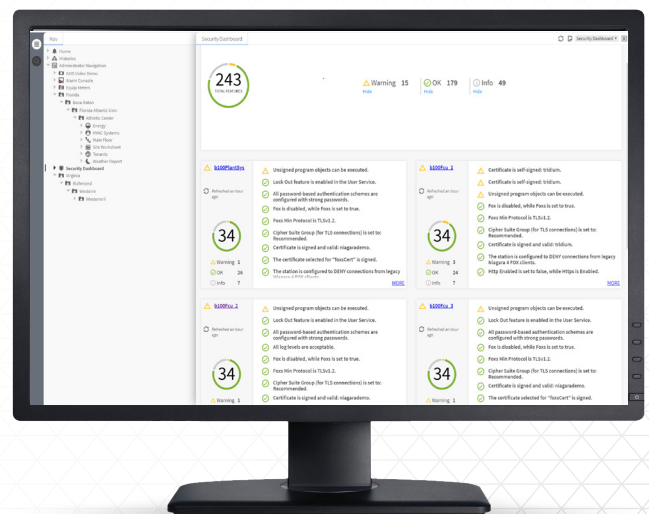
Nav
Home
Alarms
Administrator Navigation
Unit Video Items
Alarm Console
Equip Meters
Florida
Boca Raton
Florida Atlantic Univ
Athletic Center
Energy
HVAC Systems
Main Floor
Site Worksheet
Tenants
Weather Report
Security Dashboard
Virginia
Richmond
Medarce
Medarce1

Security Dashboard

Security Dashboard

243
TOTAL FINDINGS

Warning 15
Hide

OK 179
Hide

Info 49
Hide

b100PlantSys
Refreshed an hour ago
34
Warning 1
OK 24
Info 7
Unsigned program objects can be executed.
Lock Out feature is enabled in the User Service.
All password-based authentication schemes are configured with strong passwords.
Fox is disabled, while Foxs is set to true.
Foxs Min Protocol is TLSv1.2.
Cipher Suite Group (for TLS connections) is set to: Recommended.
Certificate is signed and valid: niagarademo.
The certificate selected for "foxsCert" is signed.
The station is configured to DENY connections from legacy Niagara 4 FOX clients.
MORE

b100Fcu_1
Refreshed an hour ago
34
Warning 3
OK 24
Info 7
Certificate is self-signed: tridium.
Certificate is self-signed: tridium.
Unsigned program objects can be executed.
Fox is disabled, while Foxs is set to true.
Foxs Min Protocol is TLSv1.2.
Cipher Suite Group (for TLS connections) is set to: Recommended.
Certificate is signed and valid: tridium.
The station is configured to DENY connections from legacy Niagara 4 FOX clients.
Http Enabled is set to false, while Https is Enabled.
MORE

b100Fcu_2
Refreshed an hour ago
34
Warning 1
Unsigned program objects can be executed.
Lock Out feature is enabled in the User Service.
All password-based authentication schemes are configured with strong passwords.
All log levels are acceptable.
Fox is disabled, while Foxs is set to true.
Foxs Min Protocol is TLSv1.2.
Cipher Suite Group (for TLS connections) is set to: Recommended.
Certificate is signed and valid: niagarademo.

b100Fcu_3
Refreshed an hour ago
34
Warning 1
Unsigned program objects can be executed.
Lock Out feature is enabled in the User Service.
All password-based authentication schemes are configured with strong passwords.
Fox is disabled, while Foxs is set to true.
Foxs Min Protocol is TLSv1.2.
Cipher Suite Group (for TLS connections) is set to: Recommended.
Certificate is signed and valid: niagarademo.
The certificate selected for "foxsCert" is signed.